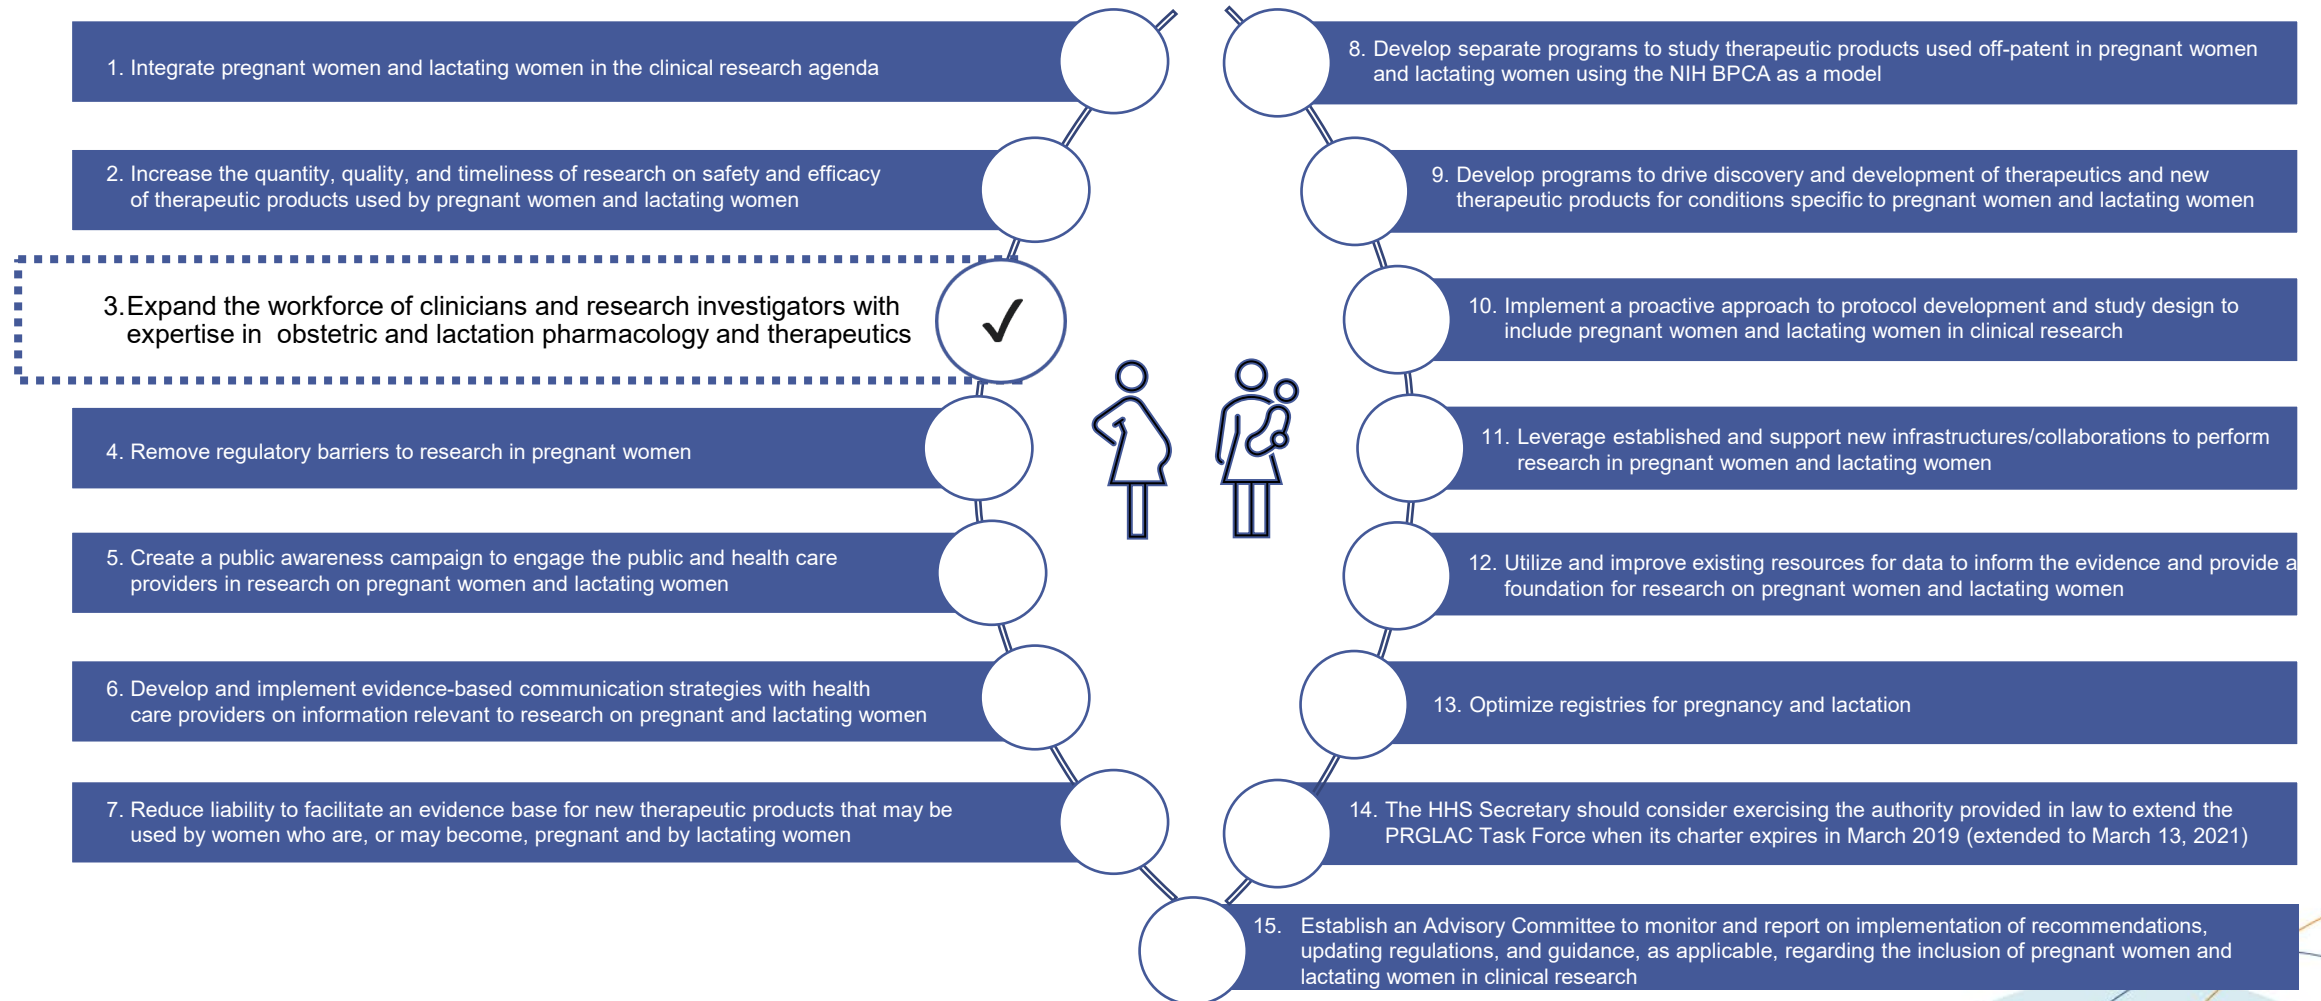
1. Integrate pregnant women and lactating women in the clinical research agenda

2. Increase the quantity, quality, and timeliness of research on safety and efficacy of therapeutic products used by pregnant women and lactating women

3. Expand the workforce of clinicians and research investigators with expertise in obstetric and lactation pharmacology and therapeutics

✓

4. Remove regulatory barriers to research in pregnant women

5. Create a public awareness campaign to engage the public and health care providers in research on pregnant women and lactating women

6. Develop and implement evidence-based communication strategies with health care providers on information relevant to research on pregnant and lactating women

7. Reduce liability to facilitate an evidence base for new therapeutic products that may be used by women who are, or may become, pregnant and by lactating women

8. Develop separate programs to study therapeutic products used off-patent in pregnant women and lactating women using the NIH BPCA as a model

9. Develop programs to drive discovery and development of therapeutics and new therapeutic products for conditions specific to pregnant women and lactating women

10. Implement a proactive approach to protocol development and study design to include pregnant women and lactating women in clinical research

11. Leverage established and support new infrastructures/collaborations to perform research in pregnant women and lactating women

12. Utilize and improve existing resources for data to inform the evidence and provide a foundation for research on pregnant women and lactating women

13. Optimize registries for pregnancy and lactation

14. The HHS Secretary should consider exercising the authority provided in law to extend the PRGLAC Task Force when its charter expires in March 2019 (extended to March 13, 2021)

15. Establish an Advisory Committee to monitor and report on implementation of recommendations, updating regulations, and guidance, as applicable, regarding the inclusion of pregnant women and lactating women in clinical research